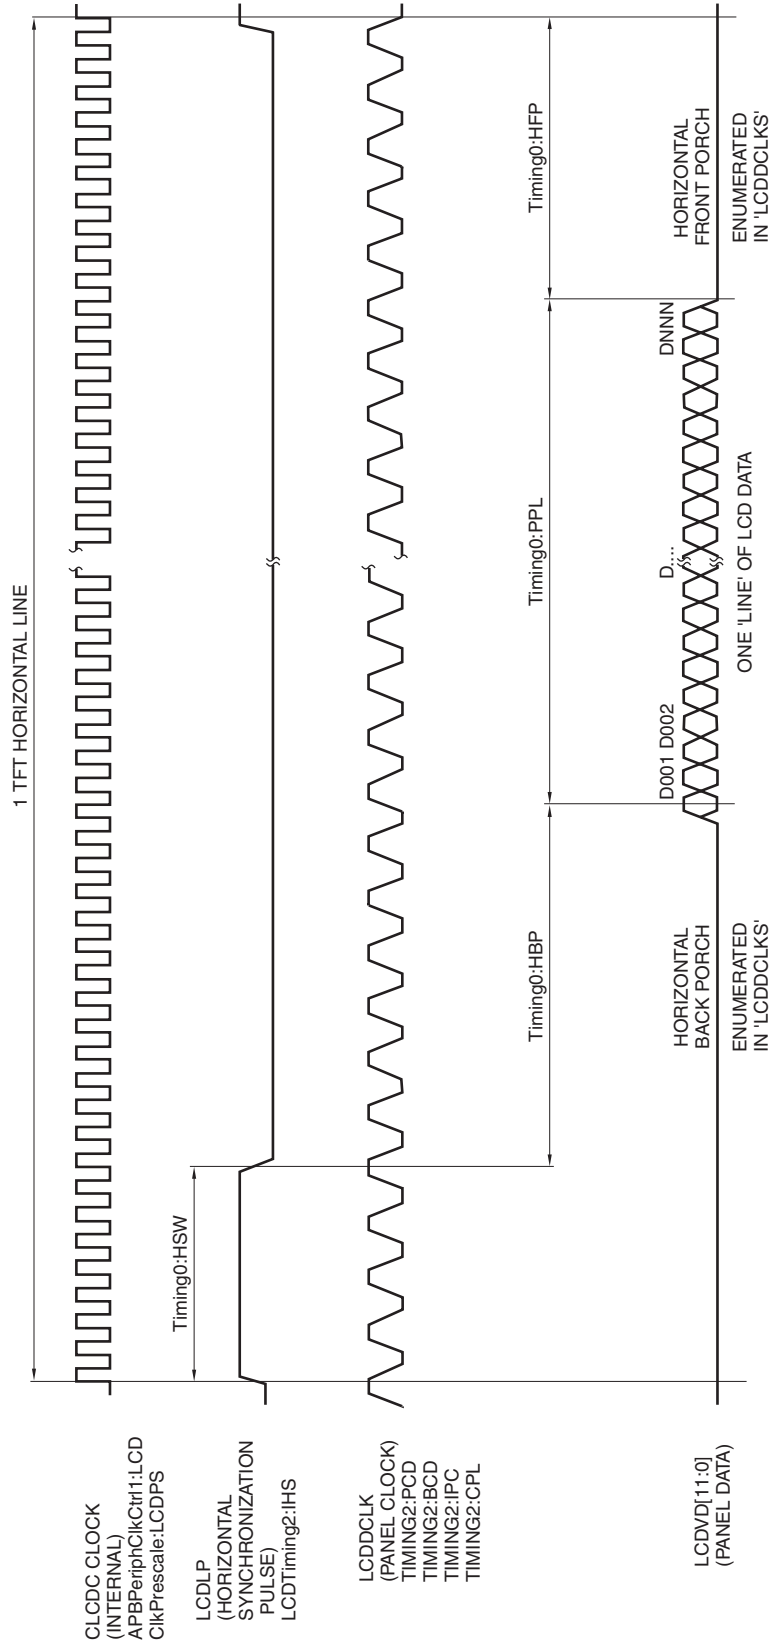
1 TFT HORIZONTAL LINE

CLCDC CLOCK (INTERNAL) APBPeriphClkCtrl1:LCD ClkPrescale:LCDPS

LCDLP (HORIZONTAL SYNCHRONIZATION PULSE) LCDTiming2:IHS

LCDDCLK (PANEL CLOCK) TIMING2:PCD TIMING2:BCD TIMING2:IPC TIMING2:CPL

LCDVD[11:0] (PANEL DATA)

Timing0:HSW

Timing0:HBP

Timing0:PPL

Timing0:HFP

D001 D002

D....

DNNN

HORIZONTAL BACK PORCH

ENUMERATED IN 'LCDDCLKS'

ONE 'LINE' OF LCD DATA

HORIZONTAL FRONT PORCH

ENUMERATED IN 'LCDDCLKS'